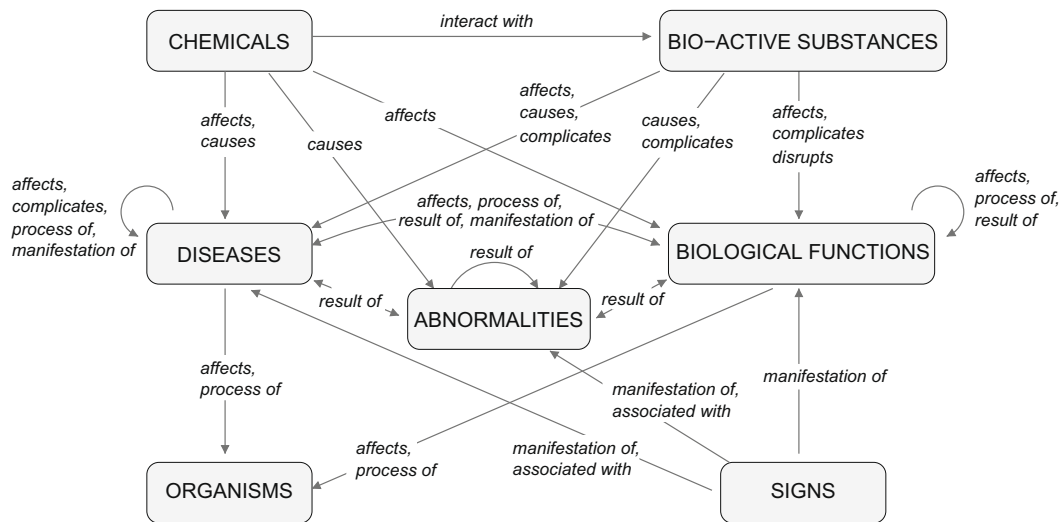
CHEMICALS

interact with

BIO−ACTIVE SUBSTANCES

affects, causes

causes

affects

affects, causes, complicates

causes, complicates

affects, complicates disrupts

affects, complicates, process of, manifestation of

affects, process of, result of, manifestation of

affects, process of, result of

DISEASES

result of

BIOLOGICAL FUNCTIONS

result of

ABNORMALITIES

result of

affects, process of

manifestation of, associated with

manifestation of

affects, process of

manifestation of, associated with

ORGANISMS

SIGNS